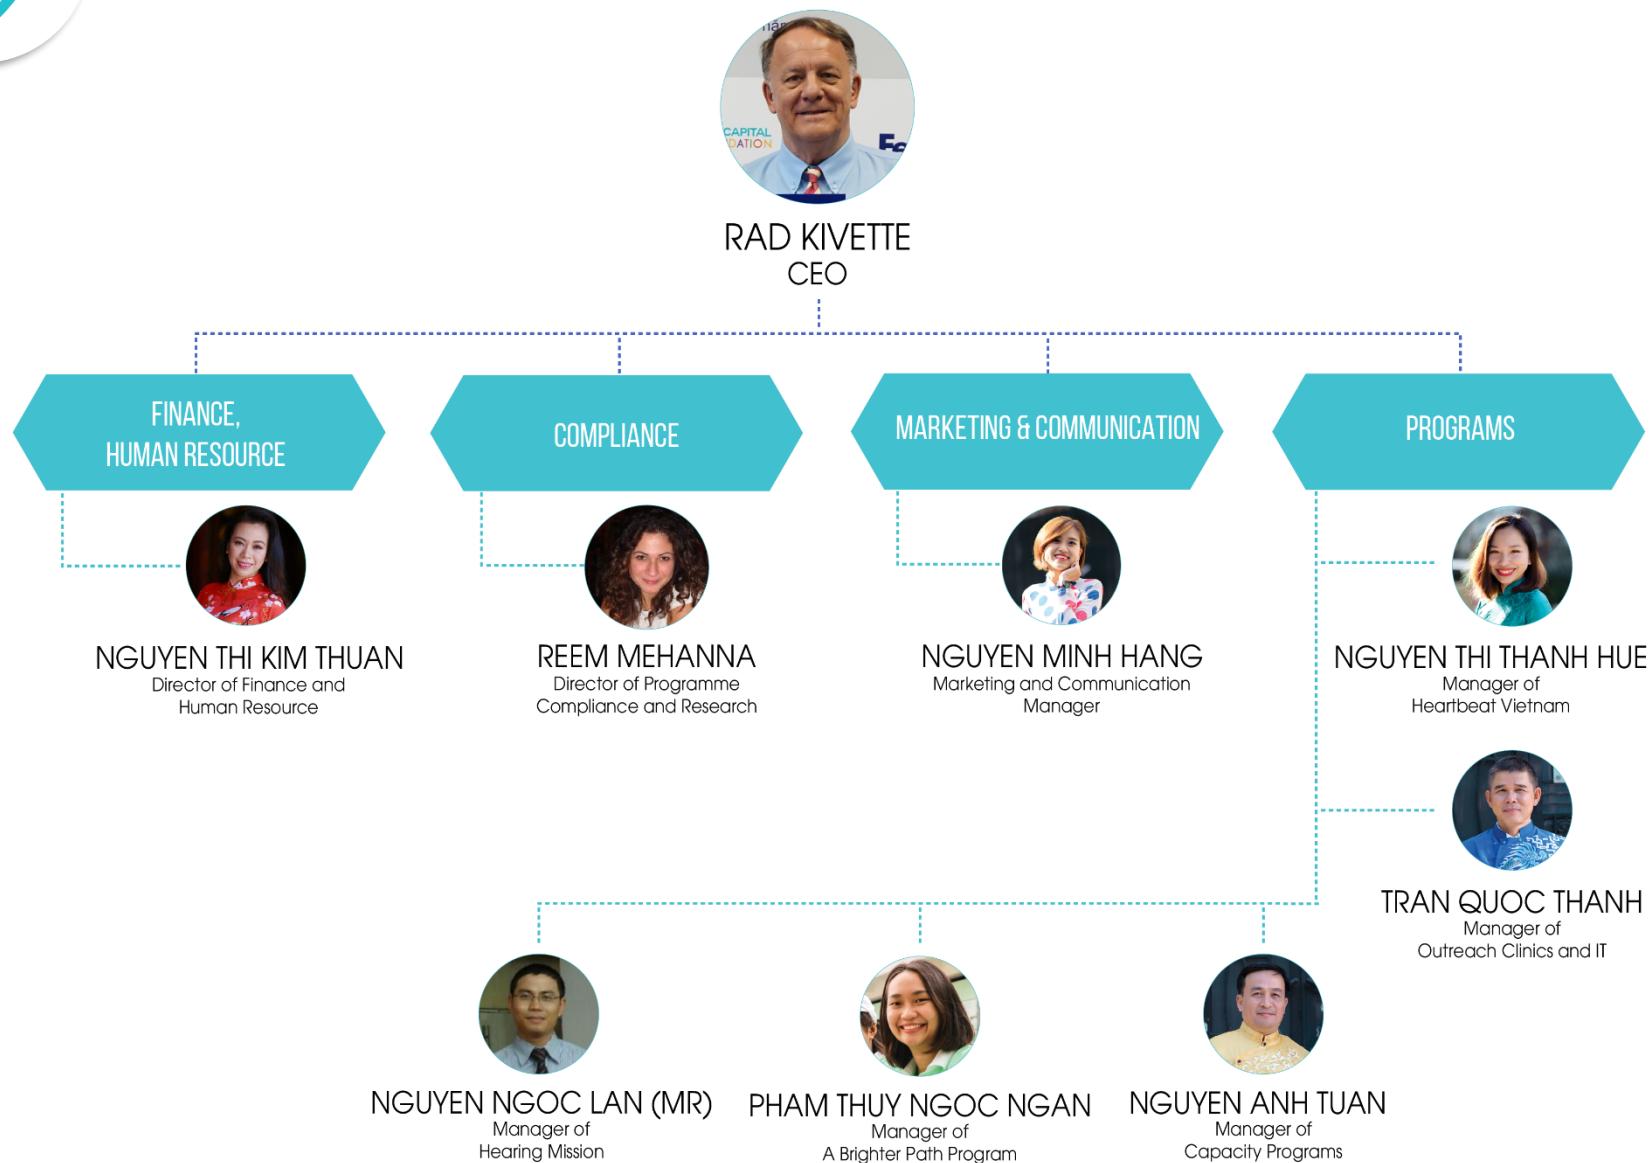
RAD KIVETTE
CEO

FINANCE, HUMAN RESOURCE

COMPLIANCE

MARKETING & COMMUNICATION

PROGRAMS

NGUYEN THI KIM THUAN
Director of Finance and Human Resource

REEM MEHANNA
Director of Programme Compliance and Research

NGUYEN MINH HANG
Marketing and Communication Manager

NGUYEN THI THANH HUE
Manager of Heartbeat Vietnam

TRAN QUOC THANH
Manager of Outreach Clinics and IT

NGUYEN NGOC LAN (MR)
Manager of Hearing Mission

PHAM THUY NGOC NGAN
Manager of A Brighter Path Program

NGUYEN ANH TUAN
Manager of Capacity Programs